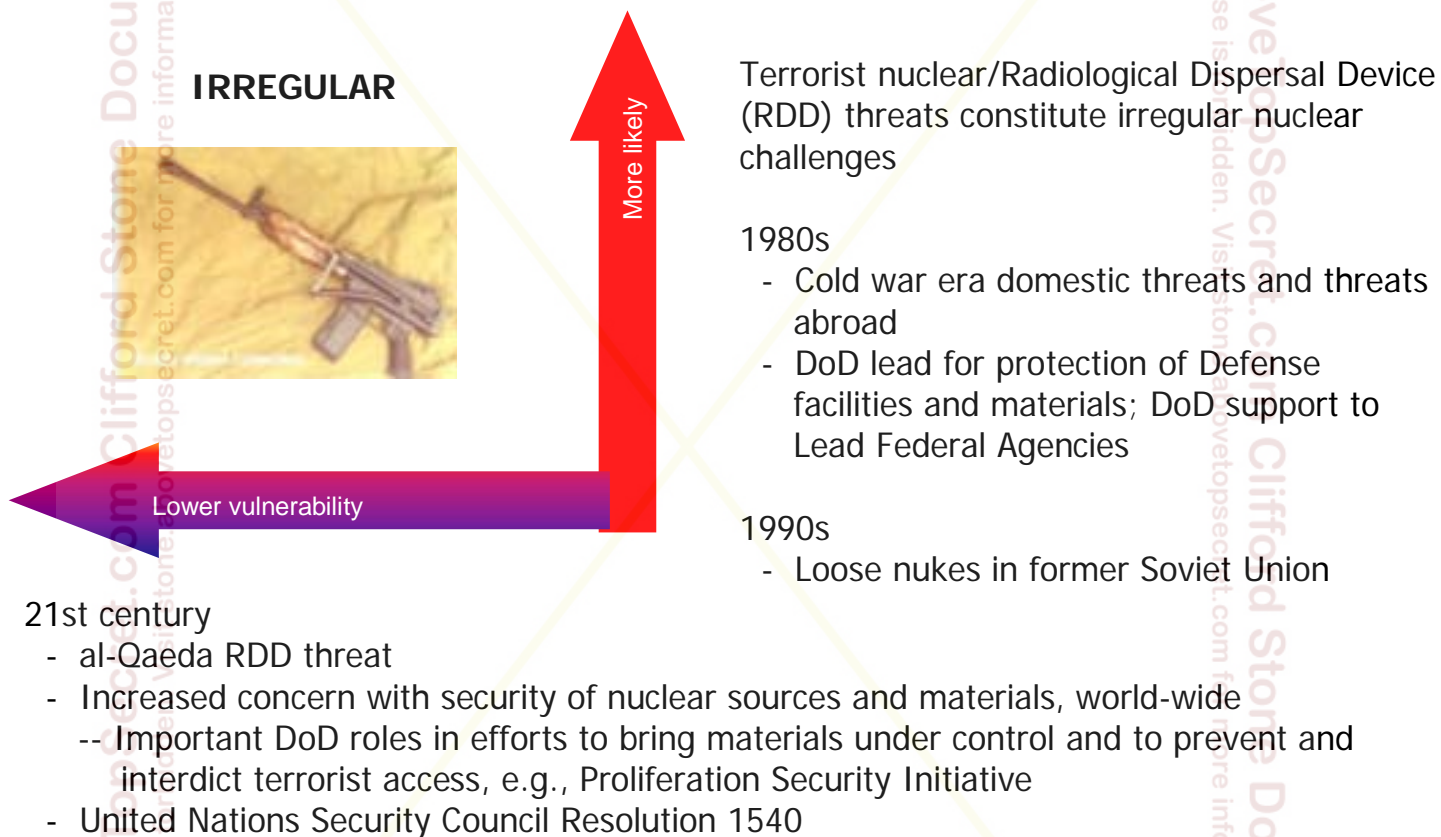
IRREGULAR

More likely

Lower vulnerability

Terrorist nuclear/Radiological Dispersal Device (RDD) threats constitute irregular nuclear challenges

1980s
- Cold war era domestic threats and threats abroad
- DoD lead for protection of Defense facilities and materials; DoD support to Lead Federal Agencies

1990s
- Loose nukes in former Soviet Union

21st century
- al-Qaeda RDD threat
- Increased concern with security of nuclear sources and materials, world-wide
-- Important DoD roles in efforts to bring materials under control and to prevent and interdict terrorist access, e.g., Proliferation Security Initiative
- United Nations Security Council Resolution 1540

Clifford Stone Documents abovetopsecret.com Visit stone.abovetopsecret.com for more information

abovetopsecret.com Clifford Stone Documents Visit stone.abovetopsecret.com for more information